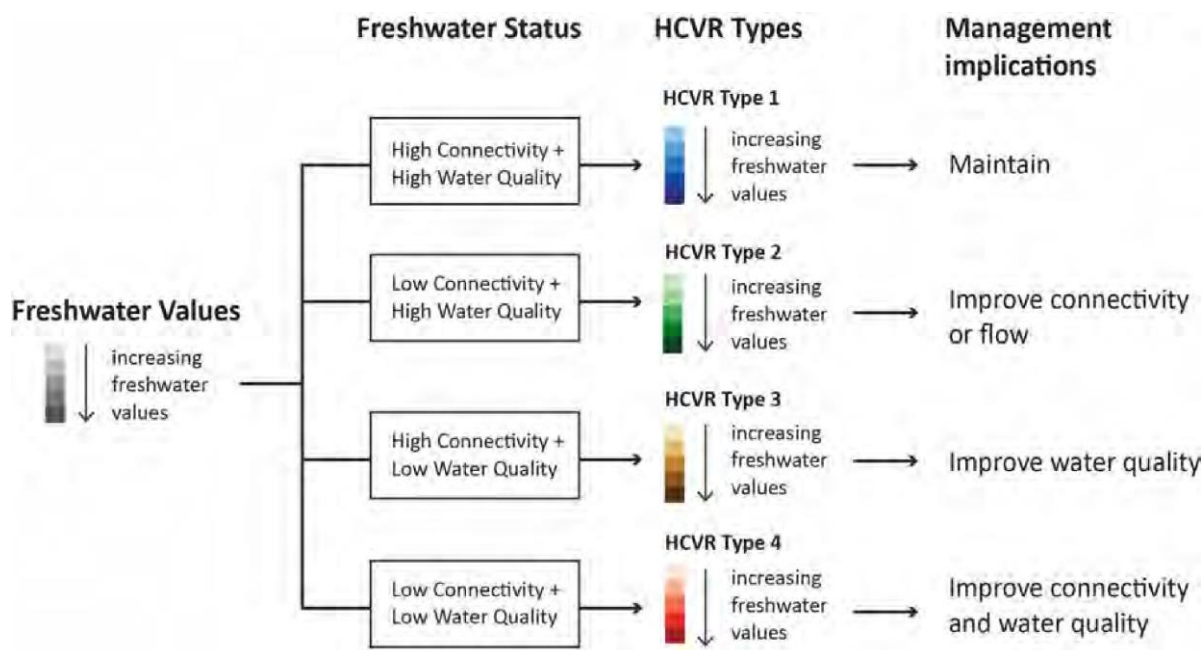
Freshwater Status

HCVR Types

Management implications

Freshwater Values

increasing freshwater values

High Connectivity + High Water Quality

HCVR Type 1

increasing freshwater values

Maintain

Low Connectivity + High Water Quality

HCVR Type 2

increasing freshwater values

Improve connectivity or flow

High Connectivity + Low Water Quality

HCVR Type 3

increasing freshwater values

Improve water quality

Low Connectivity + Low Water Quality

HCVR Type 4

increasing freshwater values

Improve connectivity and water quality